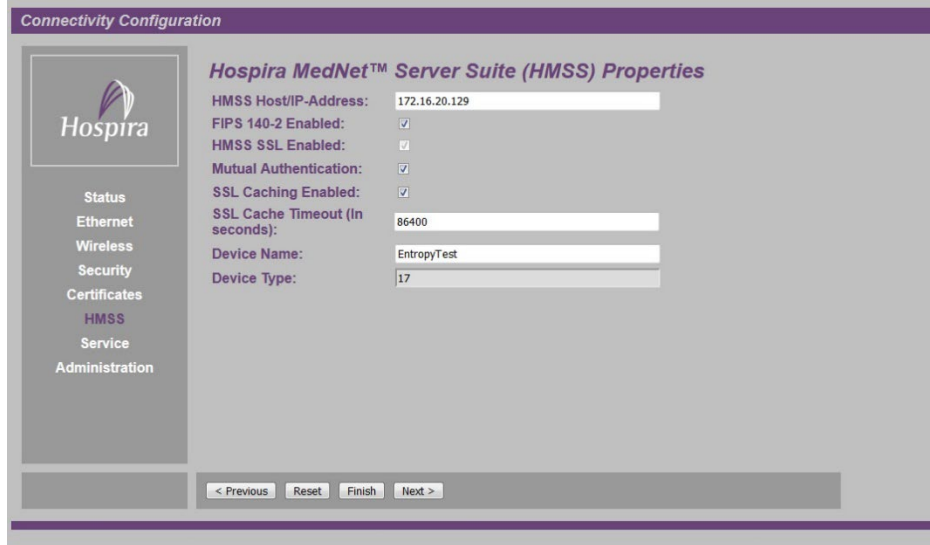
Connectivity Configuration

Hospira

Status
Ethernet
Wireless
Security
Certificates
HMSS
Service
Administration

Hospira MedNet™ Server Suite (HMSS) Properties

| | |
|---|---|
| HMSS Host/IP-Address: | 172.16.20.129 |
| FIPS 140-2 Enabled: | ✓ |
| HMSS SSL Enabled: | ✓ |
| Mutual Authentication: | ✓ |
| SSL Caching Enabled: | ✓ |
| SSL Cache Timeout (In seconds): | 86400 |
| Device Name: | EntropyTest |
| Device Type: | 17 |

< Previous Reset Finish Next >